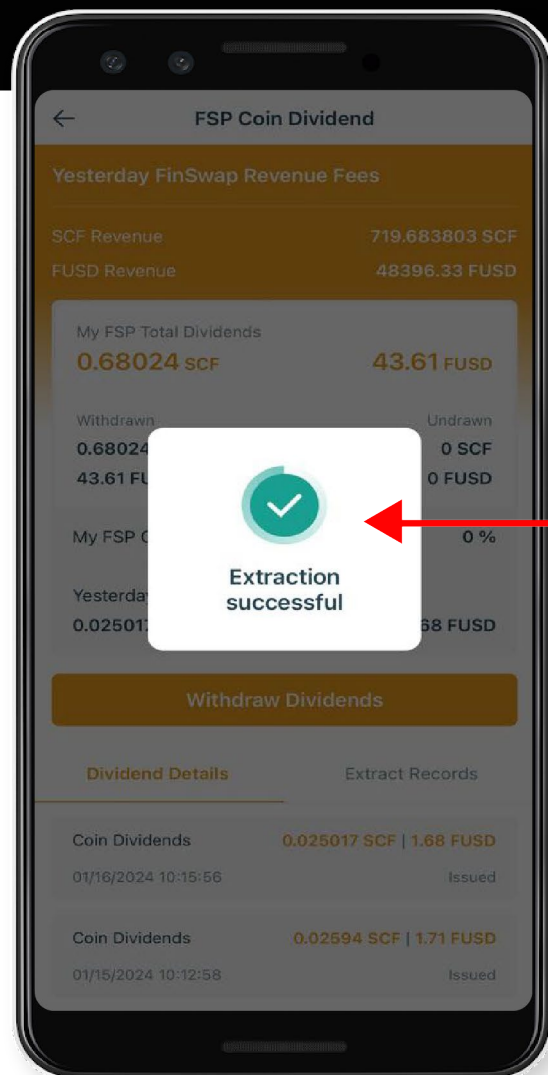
FSP Coin Dividend

Yesterday FinSwap Revenue Fees

SCF Revenue 719.683803 SCF

FUSD Revenue 48396.33 FUSD

My FSP Total Dividends

0.68024 SCF 43.61 FUSD

Withdrawn
0.68024 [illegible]
43.61 FU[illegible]

Undrawn
0 SCF
0 FUSD

My FSP C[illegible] 0 %

Yesterday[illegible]
0.02501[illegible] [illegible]68 FUSD

Extraction successful

Withdraw Dividends

Dividend Details Extract Records

Coin Dividends 0.025017 SCF | 1.68 FUSD
01/16/2024 10:15:56 Issued

Coin Dividends 0.02594 SCF | 1.71 FUSD
01/15/2024 10:12:58 Issued